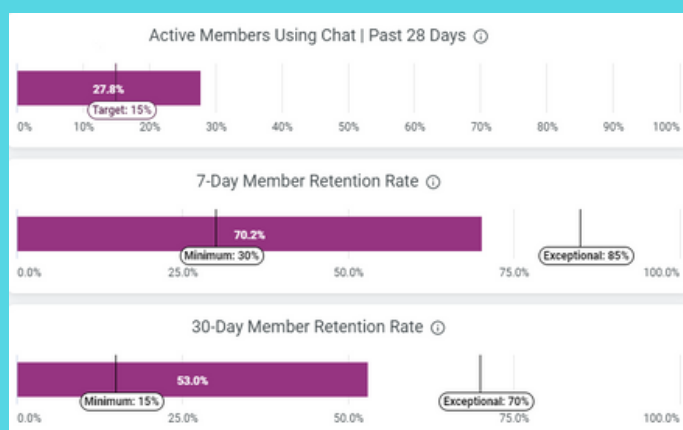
Active Members Using Chat | Past 28 Days ⓘ

27.8%

Target: 15%

0% 10% 20% 30% 40% 50% 60% 70% 80% 90% 100%

7-Day Member Retention Rate ⓘ

70.2%

Minimum: 30%

Exceptional: 85%

0.0% 25.0% 50.0% 75.0% 100.0%

30-Day Member Retention Rate ⓘ

53.0%

Minimum: 15%

Exceptional: 70%

0.0% 25.0% 50.0% 100.0%